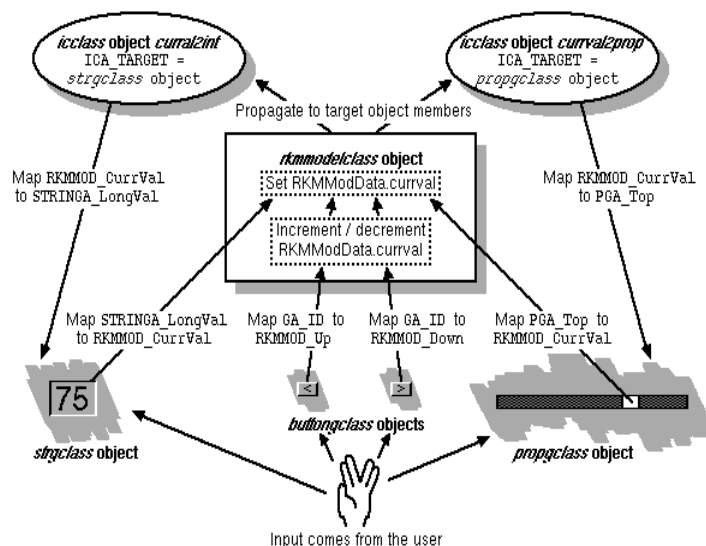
icclass object curral2int
ICA_TARGET =
strgclass object

icclass object currval2prop
ICA_TARGET =
propgclass object

Propagate to target object members

rkmmodelclass object
Set RKMModData.currval

Increment / decrement
RKMModData.currval

Map RKMMOD_CurrVal
to STRINGA_LongVal

Map RKMMOD_CurrVal
to PGA_Top

Map STRINGA_LongVal
to RKMMOD_CurrVal

Map GA_ID to
RKMMOD_Up

Map GA_ID to
RKMMOD_Down

Map PGA_Top to
RKMMOD_CurrVal

75

<

>

strgclass object

buttongclass objects

propgclass object

Input comes from the user